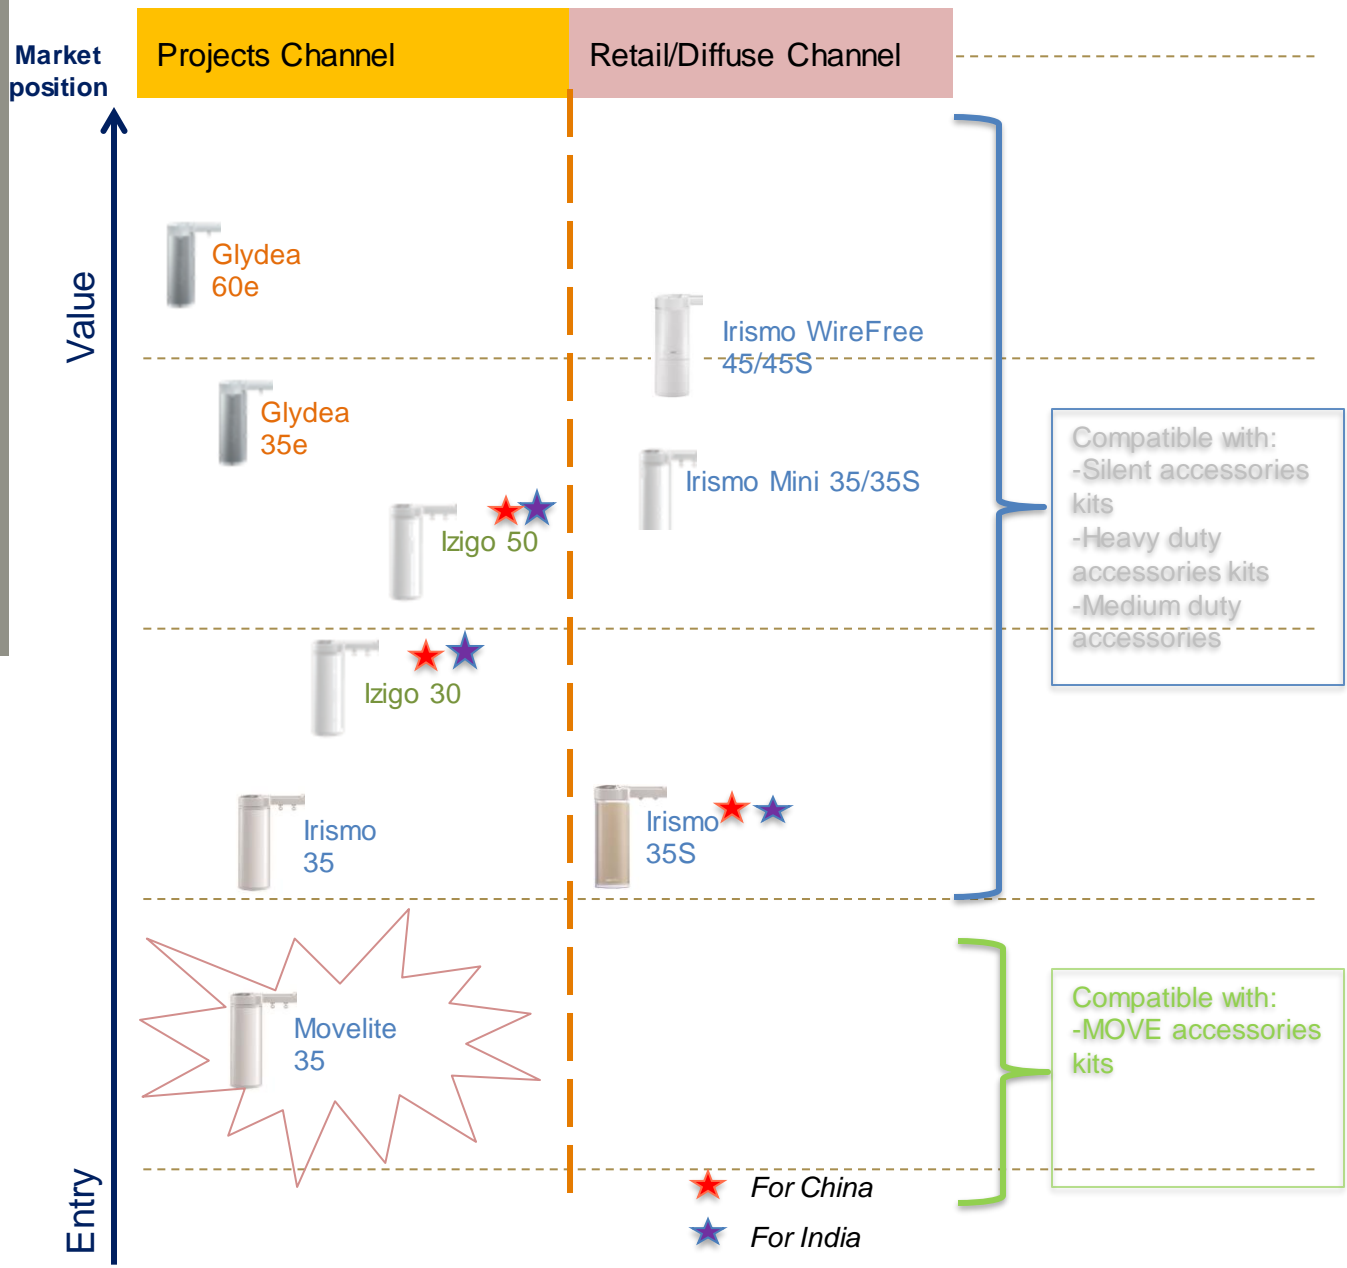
Market position

Projects Channel

Retail/Diffuse Channel

Value

Glydea 60e

Irismo WireFree 45/45S

Glydea 35e

Irismo Mini 35/35S

Izigo 50

Compatible with:
-Silent accessories kits
-Heavy duty accessories kits
-Medium duty accessories

Izigo 30

Irismo 35

Irismo 35S

Movelite 35

Compatible with:
-MOVE accessories kits

Entry

For China

For India